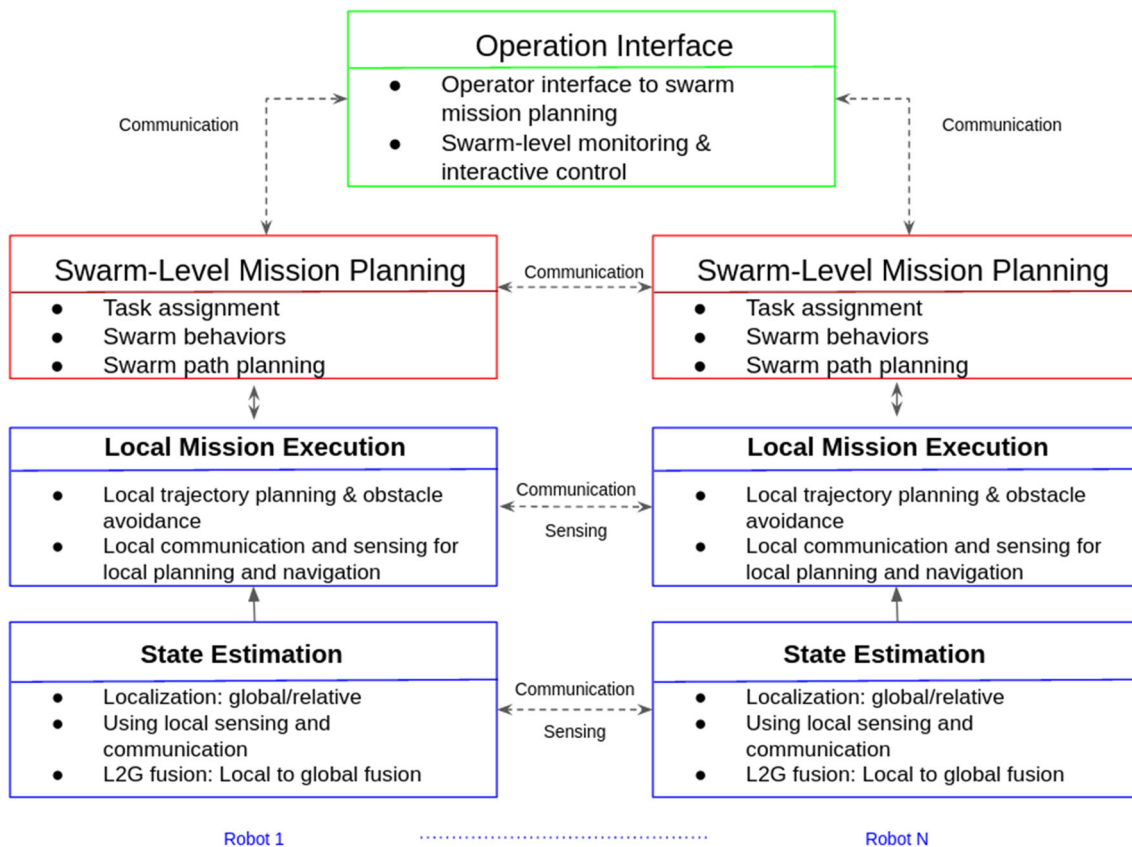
Operation Interface

- Operator interface to swarm mission planning
- Swarm-level monitoring & interactive control

Communication

Communication

Swarm-Level Mission Planning

- Task assignment
- Swarm behaviors
- Swarm path planning

Communication

Swarm-Level Mission Planning

- Task assignment
- Swarm behaviors
- Swarm path planning

Local Mission Execution

- Local trajectory planning & obstacle avoidance
- Local communication and sensing for local planning and navigation

Communication

Sensing

Local Mission Execution

- Local trajectory planning & obstacle avoidance
- Local communication and sensing for local planning and navigation

State Estimation

- Localization: global/relative
- Using local sensing and communication
- L2G fusion: Local to global fusion

Communication

Sensing

State Estimation

- Localization: global/relative
- Using local sensing and communication
- L2G fusion: Local to global fusion

Robot 1

Robot N